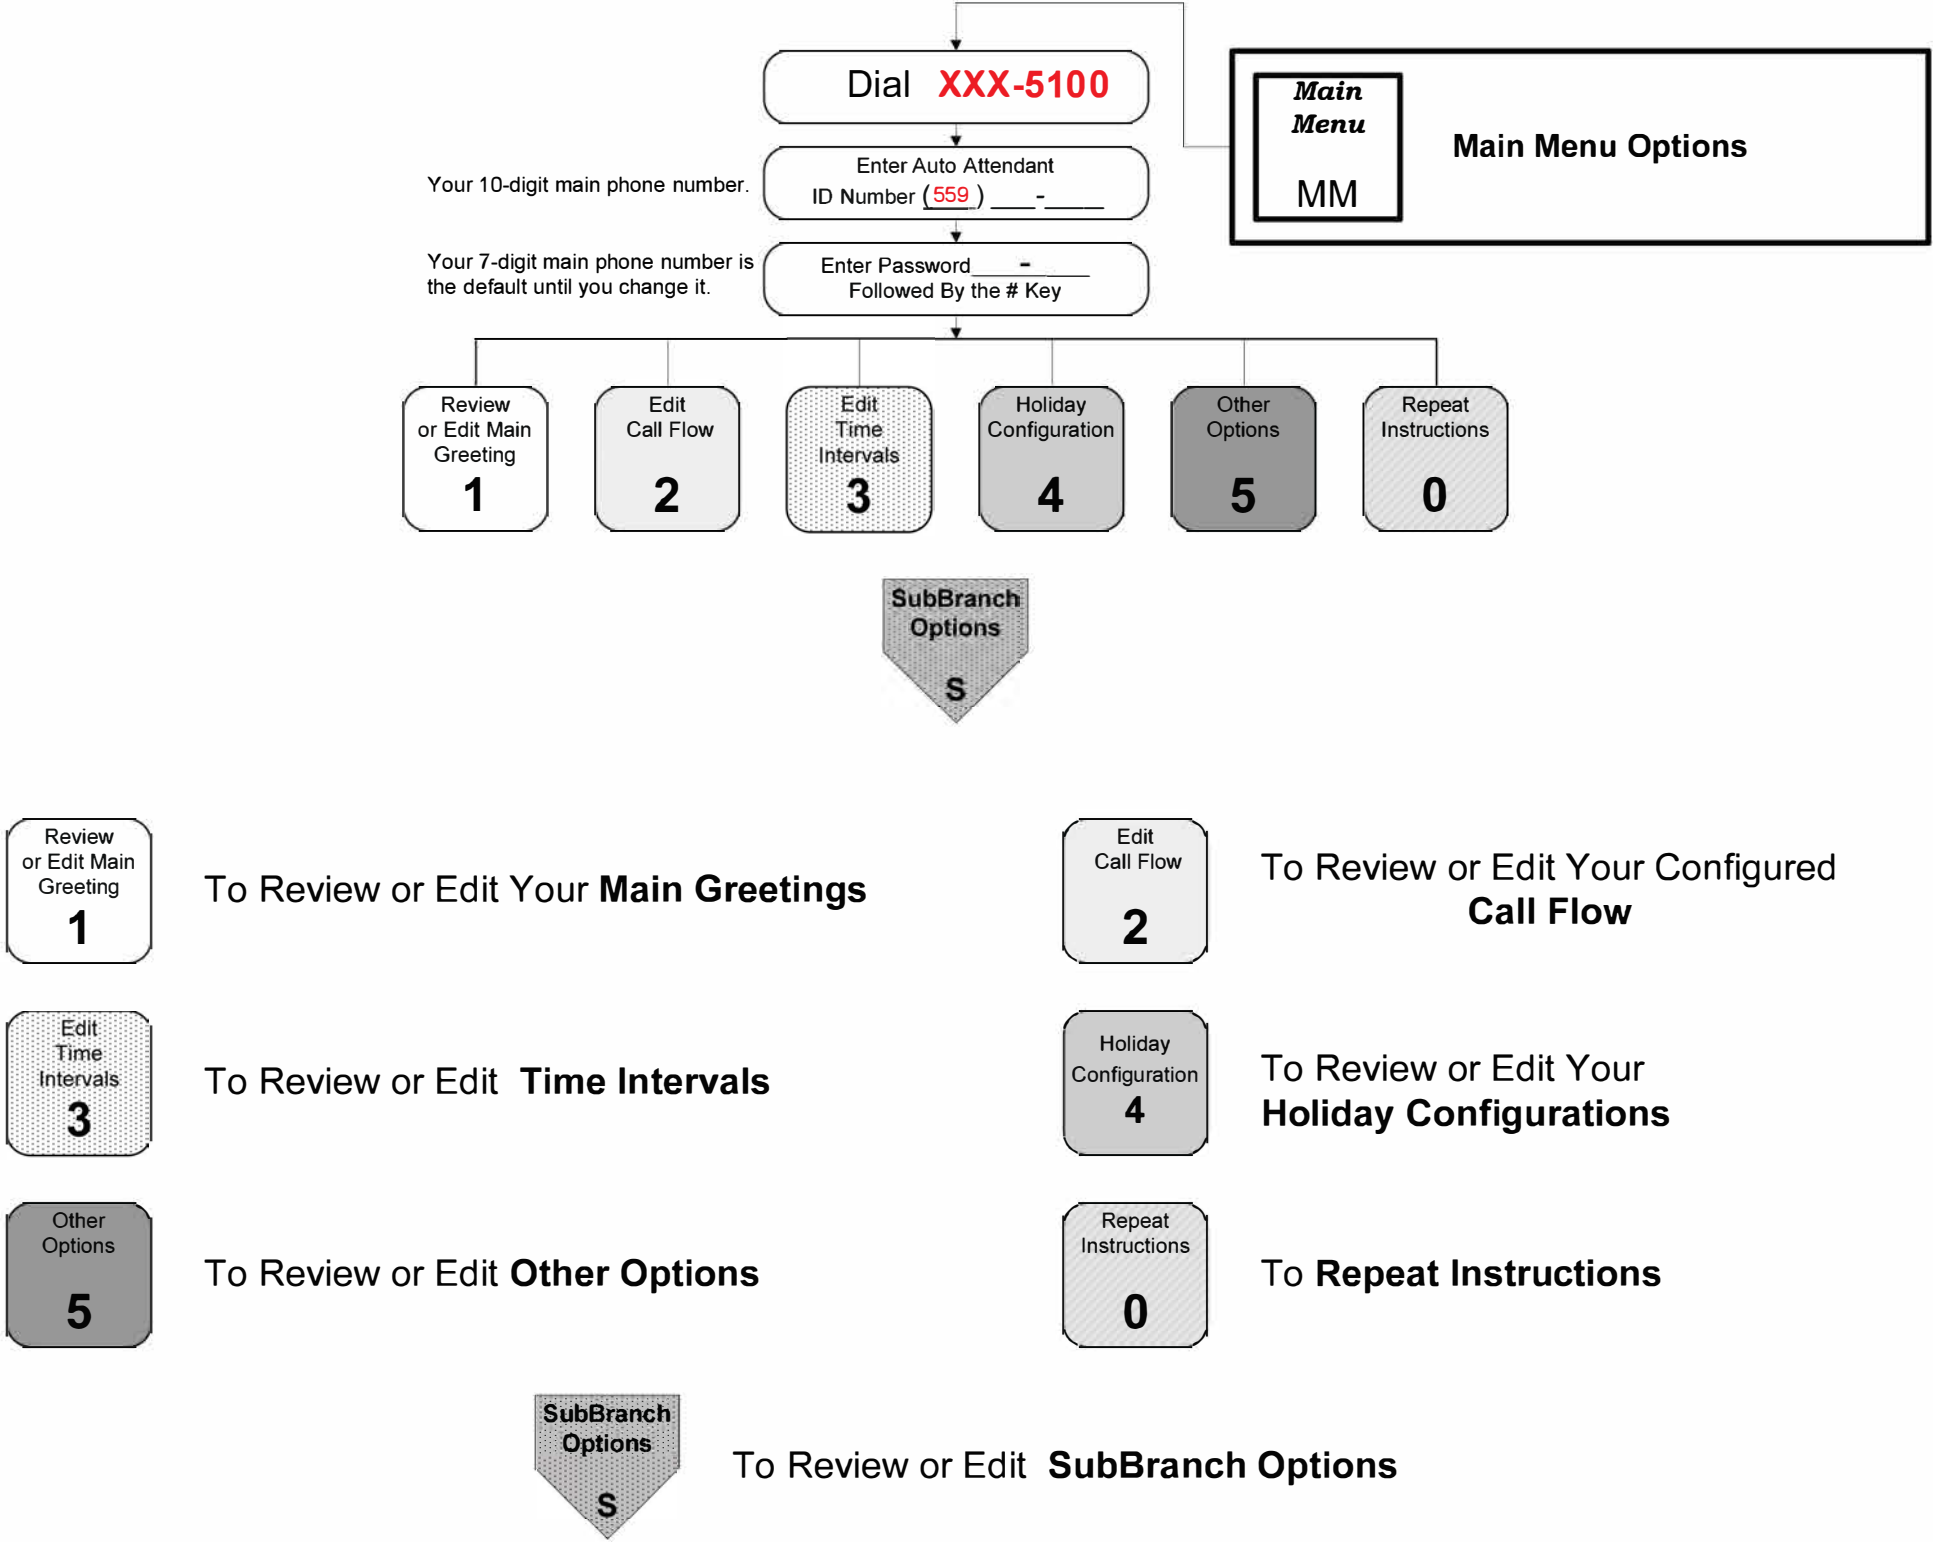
Dial XXX-5100

Main Menu

MM

Main Menu Options

Your 10-digit main phone number.

Enter Auto Attendant ID Number (559) ___-____

Your 7-digit main phone number is the default until you change it.

Enter Password___-____ Followed By the # Key

Review or Edit Main Greeting 1

Edit Call Flow 2

Edit Time Intervals 3

Holiday Configuration 4

Other Options 5

Repeat Instructions 0

SubBranch Options S

Review or Edit Main Greeting 1

To Review or Edit Your **Main Greetings**

Edit Call Flow 2

To Review or Edit Your Configured **Call Flow**

Edit Time Intervals 3

To Review or Edit **Time Intervals**

Holiday Configuration 4

To Review or Edit Your **Holiday Configurations**

Other Options 5

To Review or Edit **Other Options**

Repeat Instructions 0

To **Repeat Instructions**

SubBranch Options S

To Review or Edit **SubBranch Options**